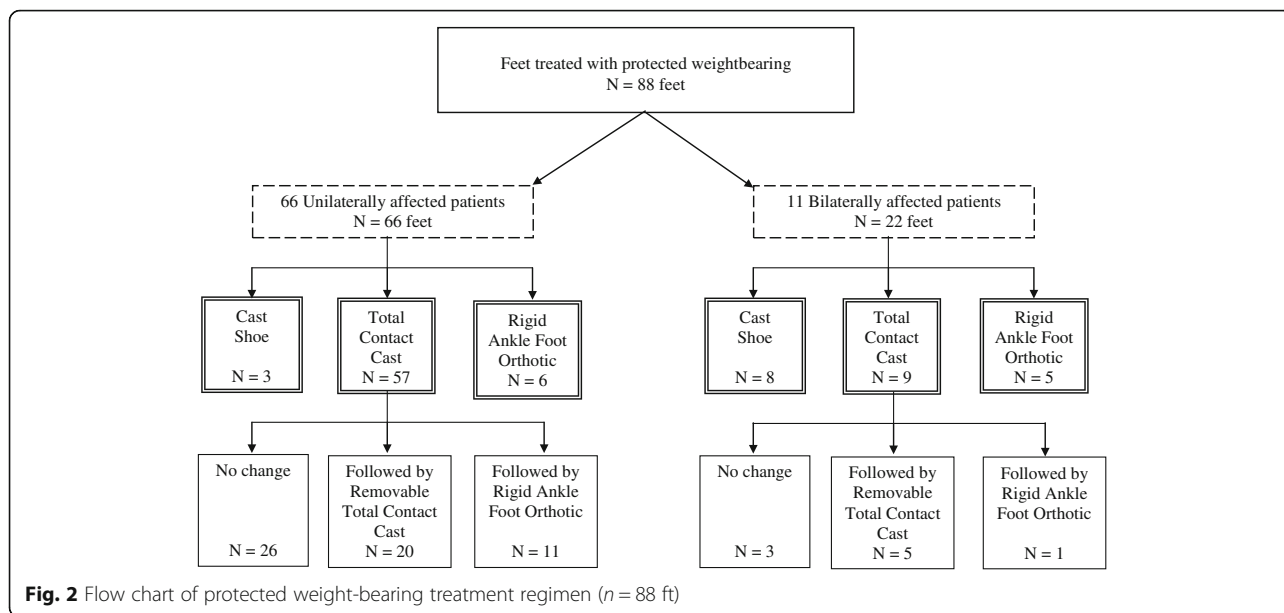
Feet treated with protected weightbearing
N = 88 feet

66 Unilaterally affected patients
N = 66 feet

11 Bilaterally affected patients
N = 22 feet

Cast Shoe
N = 3

Total Contact Cast
N = 57

Rigid Ankle Foot Orthotic
N = 6

Cast Shoe
N = 8

Total Contact Cast
N = 9

Rigid Ankle Foot Orthotic
N = 5

No change
N = 26

Followed by Removable Total Contact Cast
N = 20

Followed by Rigid Ankle Foot Orthotic
N = 11

No change
N = 3

Followed by Removable Total Contact Cast
N = 5

Followed by Rigid Ankle Foot Orthotic
N = 1

**Fig. 2** Flow chart of protected weight-bearing treatment regimen ($n = 88$ ft)